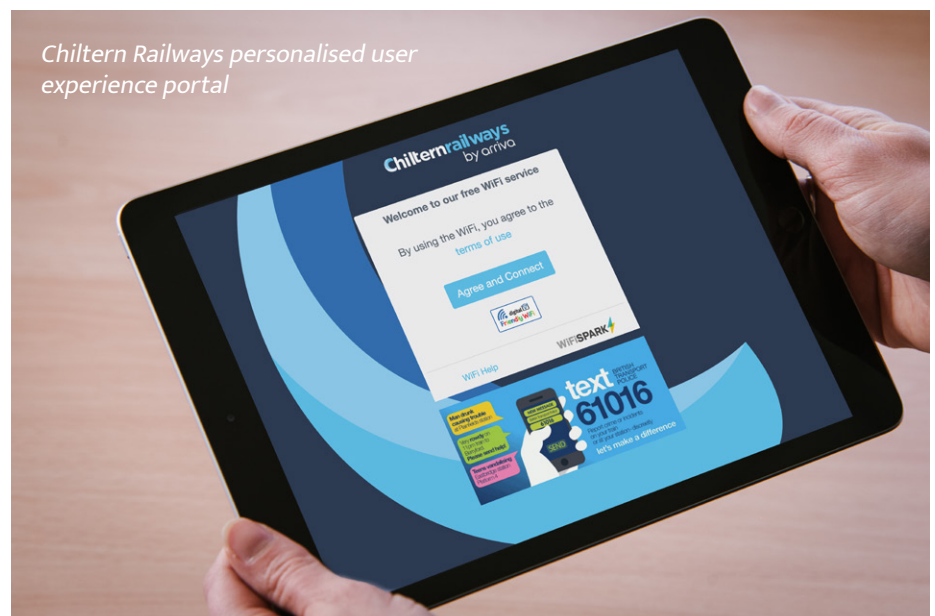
Chiltern Railways personalised user experience portal

Chilternrailways by arriva

Welcome to our free WiFi service

By using the WiFi, you agree to the terms of use

Agree and Connect

digital friendly WiFi

WiFi Help

WIFISPARK

text 61016

BRITISH TRANSPORT POLICE

let's make a difference

SEND